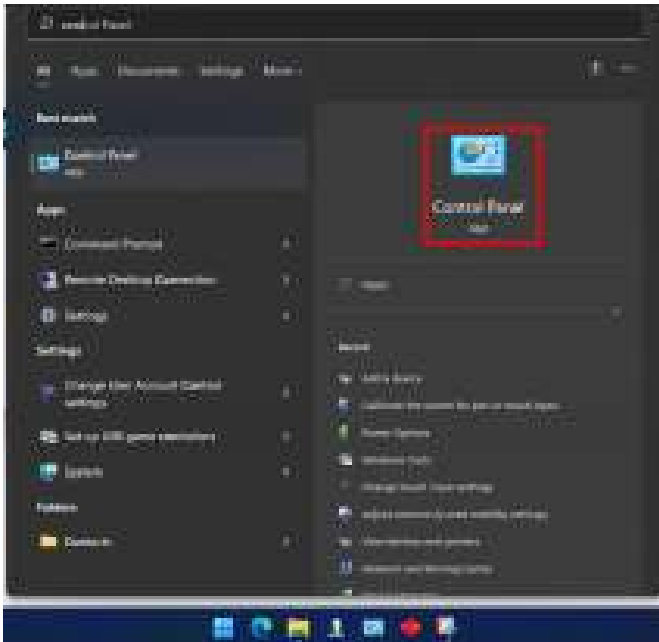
control Panel

All Apps Documents Settings More

Best match

Control Panel
App

Apps

Command Prompt

Remote Desktop Connection

Settings

Settings

Change User Account Control settings

Set up USB game controllers

System

Folders

Control Panel
App

Open

Recent

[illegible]

Power Options

Windows Tools

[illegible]

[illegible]

Devices and Printers

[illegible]